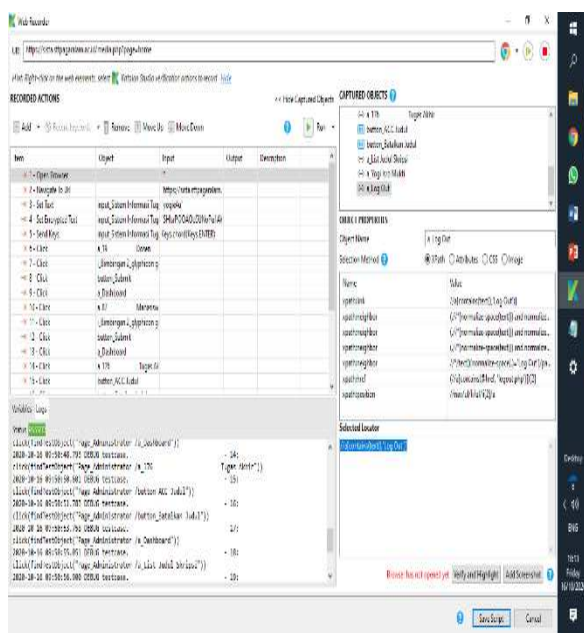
Web Recorder

URL https://sisfo.ftipangeslam.ac.id/media.php?page=home

Hint: Right-click on the web elements, select Katalon Studio verification actions to record. hide

RECORDED ACTIONS

<< Hide Captured Objects

Add · Pause Recording · Remove · Move Up · Move Down

Run

| Item | Object | Input | Output | Description |
|---|---|---|---|---|
| 1 - Open Browser | | "" | | |
| 2 - Navigate To Url | | https://sisfo.ftipangeslam... | | |
| 3 - Set Text | input_Sistem Informasi Tug | cogsalia | | |
| 4 - Set Encrypted Text | input_Sistem Informasi Tug | SHbsPOOAOu20/NoYaLAt | | |
| 5 - Send Keys | input_Sistem Informasi Tug | Keys.chord(Keys.ENTER) | | |
| 6 - Click | a_17I | Dosen | | |
| 7 - Click | _Bimbingan 2_glyphicon g | | | |
| 8 - Click | button_Submit | | | |
| 9 - Click | a_Dashboard | | | |
| 10 - Click | a_17 | Mahasisw | | |
| 11 - Click | _Bimbingan 2_glyphicon g | | | |
| 12 - Click | button_Submit | | | |
| 13 - Click | a_Dashboard | | | |
| 14 - Click | a_17I | Tugas Ak | | |
| 15 - Click | button_ACC Judul | | | |

Variables Logs

Status PASSED

click(findTestObject("Page_Administrator /a_Dashboard"))
2020-10-16 03:58:48.792 DEBUG testcase. - 14:
click(findTestObject("Page_Administrator /a_17I Tugas Akhir"))
2020-10-16 03:58:58.801 DEBUG testcase. - 15:
click(findTestObject("Page_Administrator /button_ACC Judul"))
2020-10-16 03:58:53.701 DEBUG testcase. - 16:
click(findTestObject("Page_Administrator /button_Batalkan Judul"))
2020-10-16 03:58:55.763 DEBUG testcase. - 17:
click(findTestObject("Page_Administrator /a_Dashboard"))
2020-10-16 03:58:55.891 DEBUG testcase. - 18:
click(findTestObject("Page_Administrator /a_List Judul Skripsi"))
2020-10-16 03:58:56.000 DEBUG testcase. - 19:

CAPTURED OBJECTS

a_17I Tugas Akhir
button_ACC Judul
button_Batalkan Judul
a_List Judul Skripsi
a_Tugas Ary Maldi
a_Log Out

OBJECT PROPERTIES

Object Name: a_Log Out

Selection Method: XPath Attributes CSS Image

| Name | Value |
|---|---|
| xpath:link | //a[contains(text(),'Log Out')] |
| xpath:neighbor | (.//*[normalize-space(text()) and normalize... |
| xpath:neighbor | (.//*[normalize-space(text()) and normalize... |
| xpath:neighbor | (.//*[normalize-space(text()) and normalize... |
| xpath:neighbor | //*[text()[normalize-space(.)='Log Out']]/pa... |
| xpath:href | //a[contains(@href, 'logout.php')])[2] |
| xpath:position | //nav/ul/li[2]/a |

Selected Locator

//a[contains(text(),'Log Out')]

Browser has not opened yet Verify and Highlight Add Screenshot

Save Script Cancel

Desktop
ENG
10:13
Friday
16/10/2020